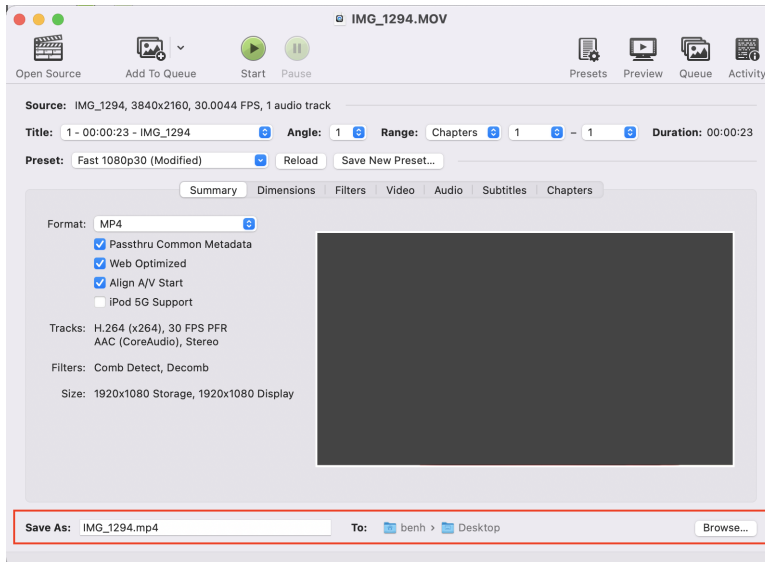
IMG_1294.MOV

Open Source
Add To Queue
Start
Pause
Presets
Preview
Queue
Activity

Source: IMG_1294, 3840x2160, 30.0044 FPS, 1 audio track

Title: 1 - 00:00:23 - IMG_1294
Angle: 1
Range: Chapters 1 - 1
Duration: 00:00:23

Preset: Fast 1080p30 (Modified)
Reload
Save New Preset...

Summary | Dimensions | Filters | Video | Audio | Subtitles | Chapters

Format: MP4
Passthru Common Metadata
Web Optimized
Align A/V Start
iPod 5G Support

Tracks: H.264 (x264), 30 FPS PFR
AAC (CoreAudio), Stereo

Filters: Comb Detect, Decomb

Size: 1920x1080 Storage, 1920x1080 Display

Save As: IMG_1294.mp4
To: benh › Desktop
Browse...